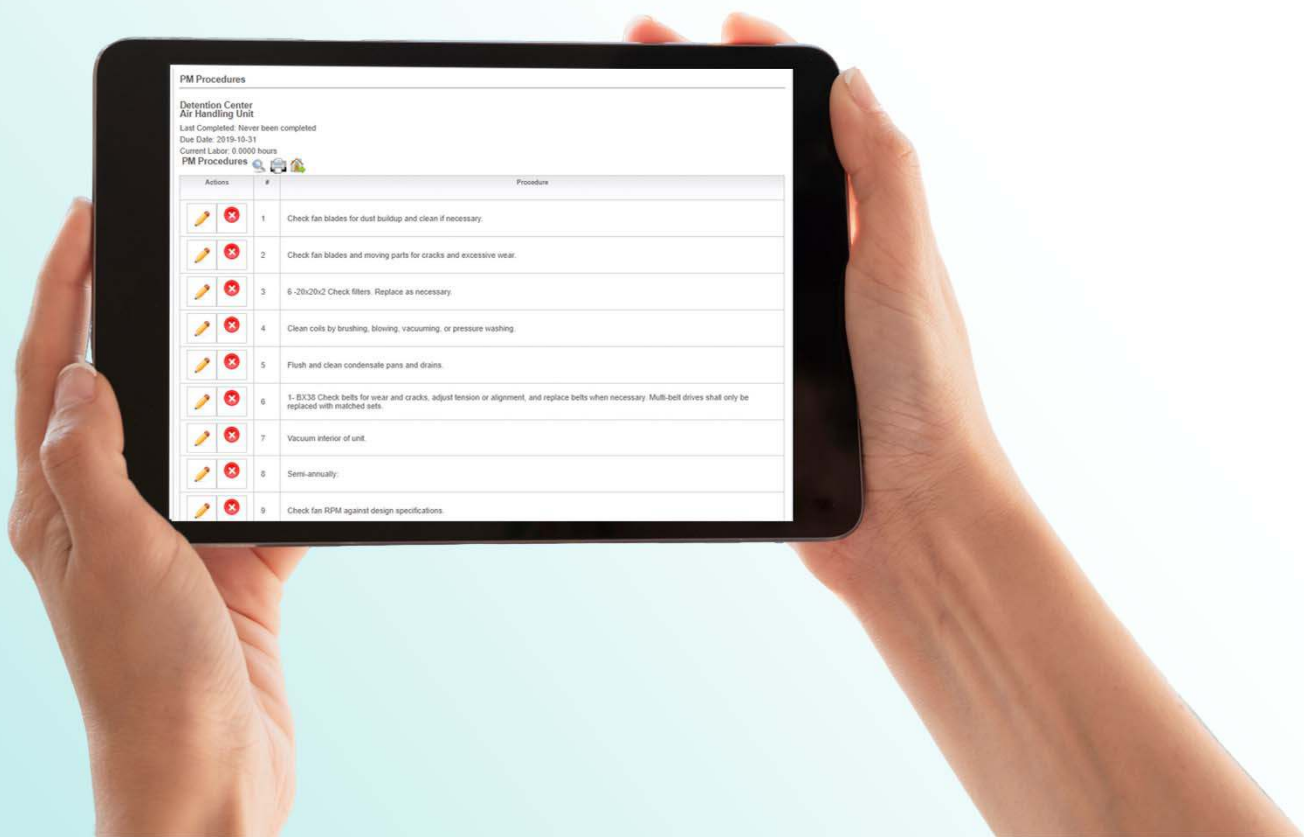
PM Procedures

Detention Center
Air Handling Unit

Last Completed: Never been completed
Due Date: 2019-10-31
Current Labor: 0.0000 hours

PM Procedures

| Actions | # | Procedure |
|---|---|---|
| | 1 | Check fan blades for dust buildup and clean if necessary. |
| | 2 | Check fan blades and moving parts for cracks and excessive wear. |
| | 3 | 6 -20x20x2 Check filters. Replace as necessary. |
| | 4 | Clean coils by brushing, blowing, vacuuming, or pressure washing. |
| | 5 | Flush and clean condensate pans and drains. |
| | 6 | 1- BX38 Check belts for wear and cracks, adjust tension or alignment, and replace belts when necessary. Multi-belt drives shall only be replaced with matched sets. |
| | 7 | Vacuum interior of unit. |
| | 8 | Semi-annually: |
| | 9 | Check fan RPM against design specifications. |